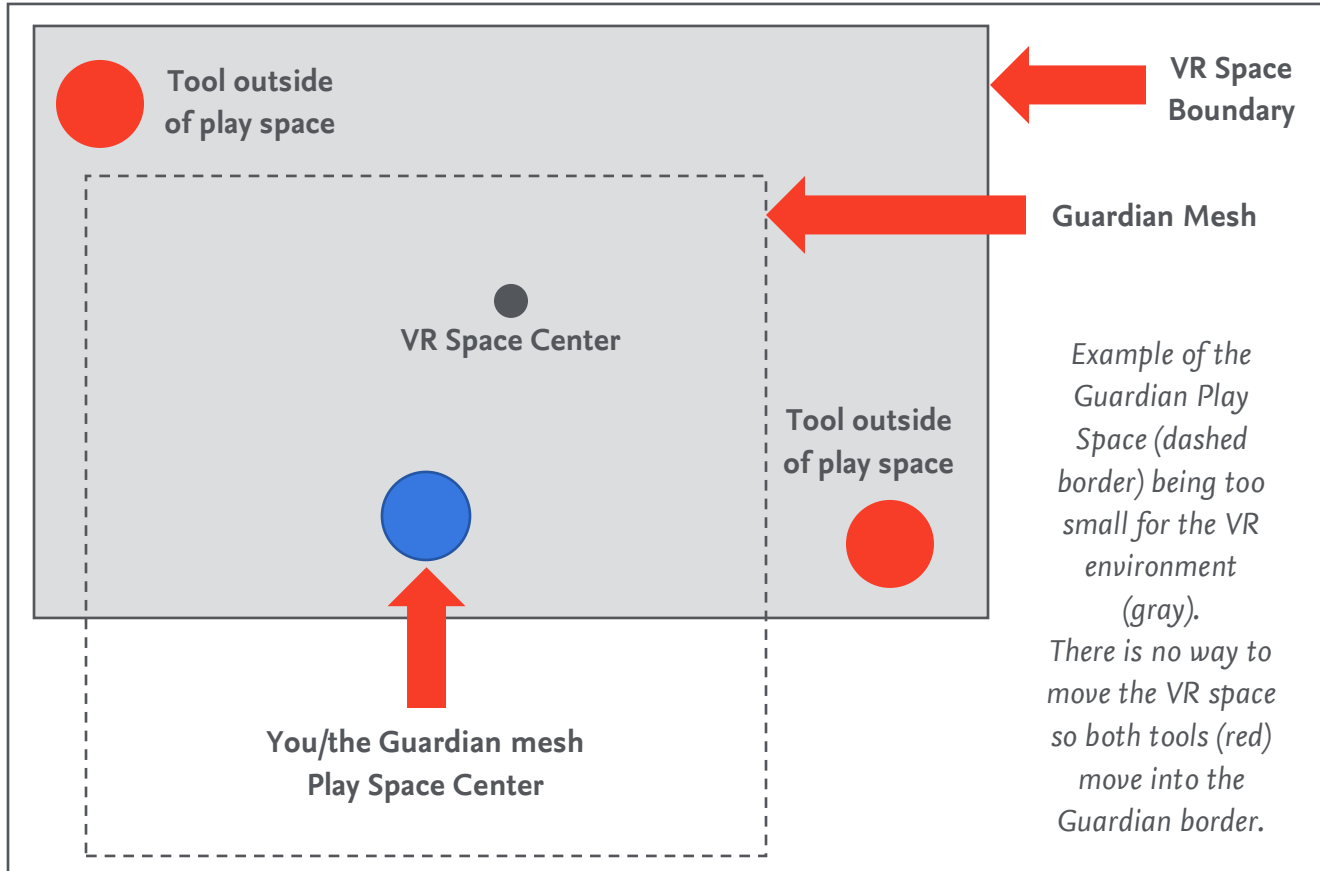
Tool outside of play space

VR Space Boundary

Guardian Mesh

VR Space Center

Tool outside of play space

Example of the Guardian Play Space (dashed border) being too small for the VR environment (gray). There is no way to move the VR space so both tools (red) move into the Guardian border.

You/the Guardian mesh Play Space Center